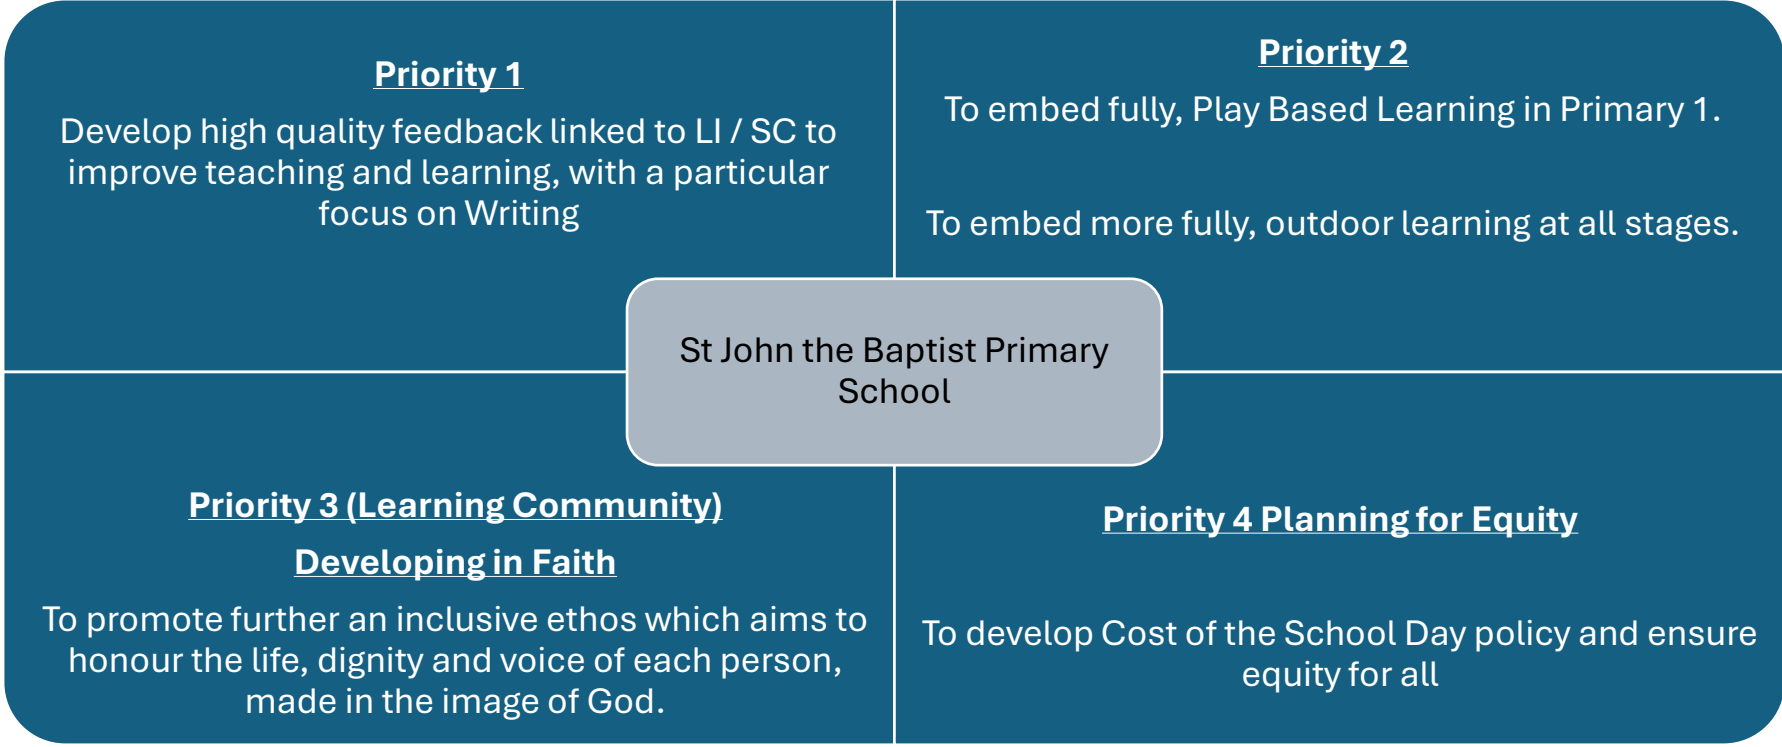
Priority 1

Develop high quality feedback linked to LI / SC to improve teaching and learning, with a particular focus on Writing

Priority 2

To embed fully, Play Based Learning in Primary 1.

To embed more fully, outdoor learning at all stages.

St John the Baptist Primary School

Priority 3 (Learning Community)

Developing in Faith

To promote further an inclusive ethos which aims to honour the life, dignity and voice of each person, made in the image of God.

Priority 4 Planning for Equity

To develop Cost of the School Day policy and ensure equity for all